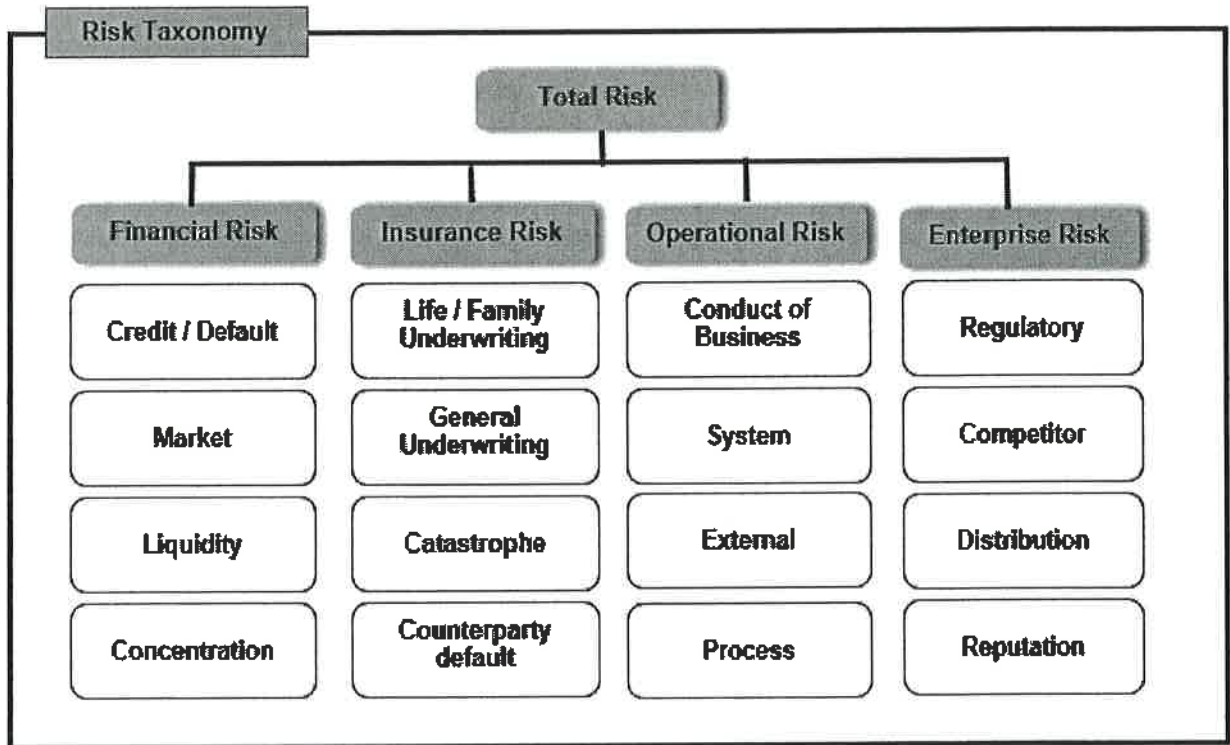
Risk Taxonomy

Total Risk

Financial Risk

Credit / Default

Market

Liquidity

Concentration

Insurance Risk

Life / Family Underwriting

General Underwriting

Catastrophe

Counterparty default

Operational Risk

Conduct of Business

System

External

Process

Enterprise Risk

Regulatory

Competitor

Distribution

Reputation